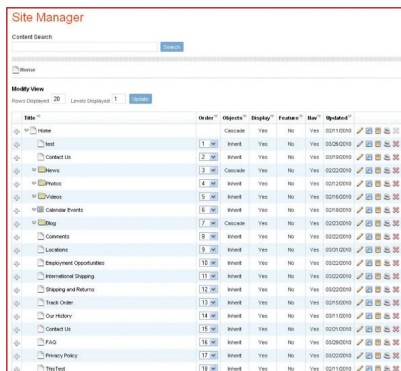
Site Manager

Content Search

Search

Home

Modify View

Rows Displayed 20 Levels Displayed 1 Update

| Title | Order | Objects | Display | Feature | Nav | Updated |
|---|---|---|---|---|---|---|
| Home | | Cascade | Yes | No | Yes | 02/11/2010 |
| test | 1 | Inherit | Yes | No | Yes | 03/26/2010 |
| Contact Us | 2 | Inherit | Yes | No | Yes | 03/19/2010 |
| News | 3 | Cascade | Yes | No | Yes | 02/22/2010 |
| Photos | 4 | Inherit | Yes | No | Yes | 02/12/2010 |
| Videos | 5 | Inherit | Yes | No | Yes | 02/16/2010 |
| Calendar Events | 6 | Inherit | Yes | No | Yes | 02/18/2010 |
| Blog | 7 | Cascade | Yes | No | Yes | 02/22/2010 |
| Comments | 8 | Inherit | Yes | No | Yes | 02/22/2010 |
| Locations | 9 | Inherit | Yes | No | Yes | 03/01/2010 |
| Employment Opportunities | 10 | Inherit | Yes | No | Yes | 03/22/2010 |
| International Shipping | 11 | Inherit | Yes | No | Yes | 02/22/2010 |
| Shipping and Returns | 12 | Inherit | Yes | No | Yes | 03/22/2010 |
| Track Order | 13 | Inherit | Yes | No | Yes | 02/15/2010 |
| Our History | 14 | Inherit | Yes | No | Yes | 03/11/2010 |
| Contact Us | 15 | Inherit | Yes | No | Yes | 02/01/2010 |
| FAQ | 16 | Inherit | Yes | No | Yes | 03/29/2010 |
| Privacy Policy | 17 | Inherit | Yes | No | Yes | 03/22/2010 |
| ThisTest | 18 | Inherit | Yes | No | Yes | 02/11/2010 |